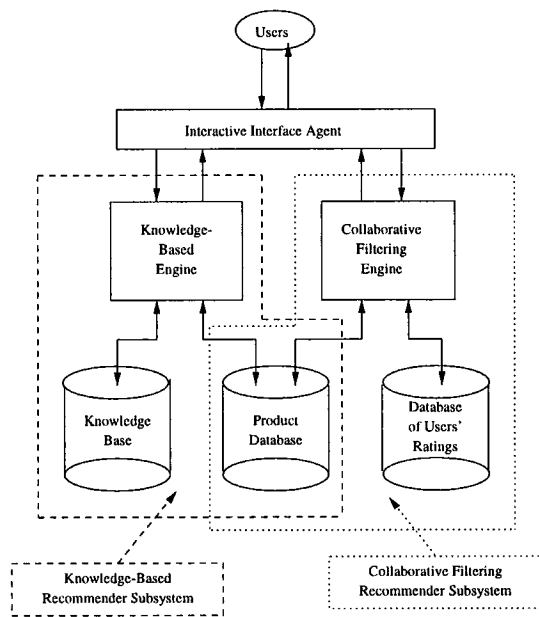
Users

Interactive Interface Agent

Knowledge-Based Engine

Collaborative Filtering Engine

Knowledge Base

Product Database

Database of Users' Ratings

Knowledge-Based Recommender Subsystem

Collaborative Filtering Recommender Subsystem